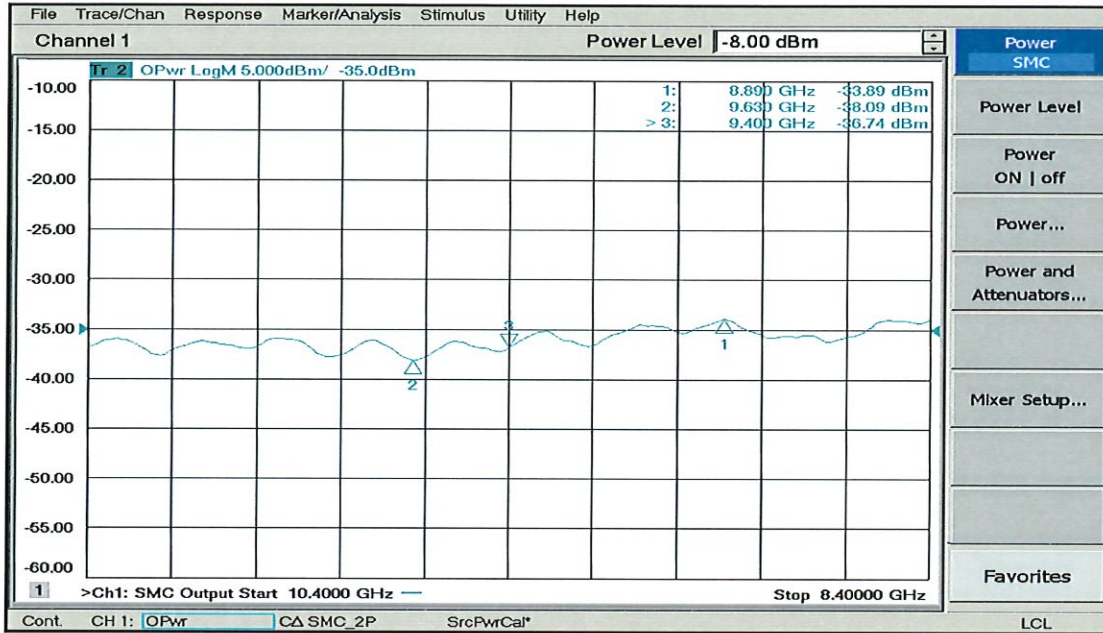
File Trace/Chan Response Marker/Analysis Stimulus Utility Help

Channel 1

Power Level -8.00 dBm

Power SMC

Tr 2 OPwr LogM 5.000dBm/ -35.0dBm

| | | |
|---|---|---|
| 1: | 8.890 GHz | -33.89 dBm |
| 2: | 9.630 GHz | -38.09 dBm |
| > 3: | 9.400 GHz | -36.74 dBm |

-10.00
-15.00
-20.00
-25.00
-30.00
-35.00
-40.00
-45.00
-50.00
-55.00
-60.00

3
2
1

Power Level

Power ON | off

Power...

Power and Attenuators...

Mixer Setup...

Favorites

1 >Ch1: SMC Output Start 10.4000 GHz

Stop 8.40000 GHz

Cont. CH 1: OPwr CΔ SMC_2P SrcPwrCal* LCL